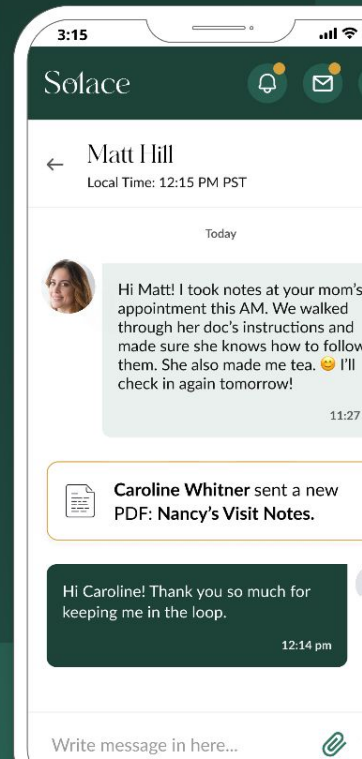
3:15

Solace

← Matt Hill
Local Time: 12:15 PM PST

Today

Hi Matt! I took notes at your mom's appointment this AM. We walked through her doc's instructions and made sure she knows how to follow them. She also made me tea. 😊 I'll check in again tomorrow!

11:27

**Caroline Whitner** sent a new PDF: **Nancy's Visit Notes.**

Hi Caroline! Thank you so much for keeping me in the loop.

12:14 pm

Write message in here...